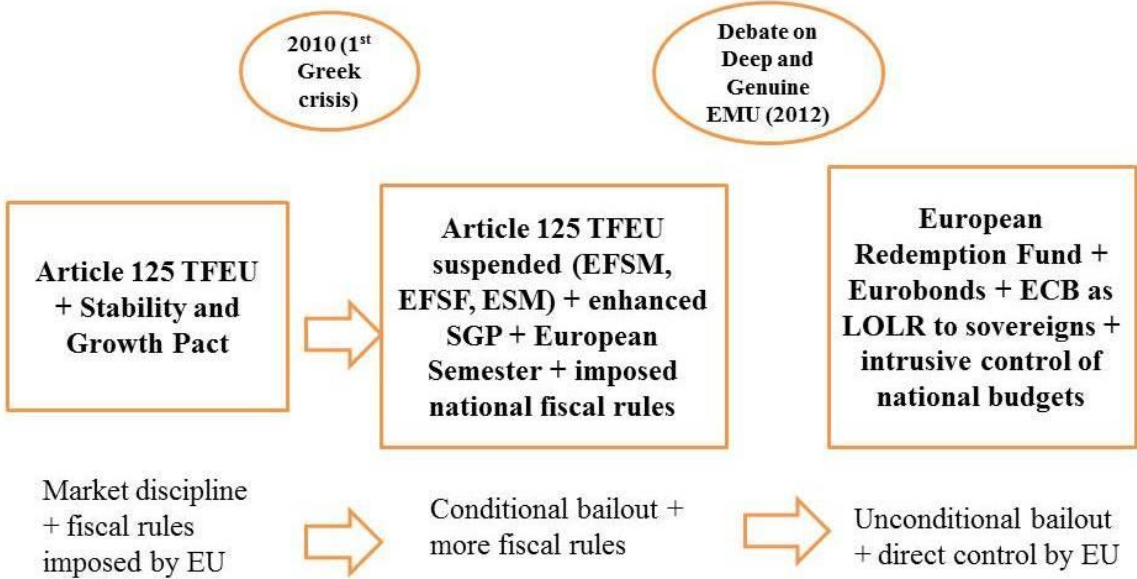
2010 (1$^{st}$ Greek crisis)

Debate on Deep and Genuine EMU (2012)

Article 125 TFEU + Stability and Growth Pact

Article 125 TFEU suspended (EFSM, EFSF, ESM) + enhanced SGP + European Semester + imposed national fiscal rules

European Redemption Fund + Eurobonds + ECB as LOLR to sovereigns + intrusive control of national budgets

Market discipline + fiscal rules imposed by EU

Conditional bailout + more fiscal rules

Unconditional bailout + direct control by EU